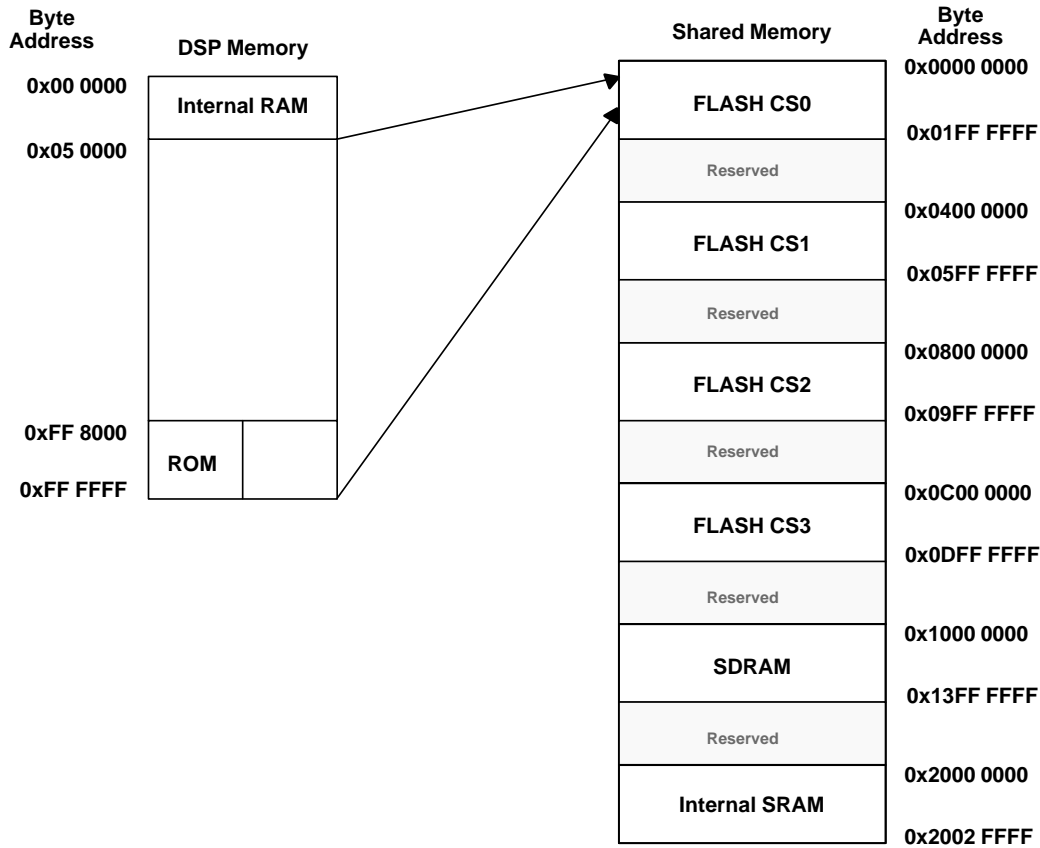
Byte Address

DSP Memory

0x00 0000

Internal RAM

0x05 0000

0xFF 8000

ROM

0xFF FFFF

Shared Memory

Byte Address

0x0000 0000

FLASH CS0

0x01FF FFFF

Reserved

0x0400 0000

FLASH CS1

0x05FF FFFF

Reserved

0x0800 0000

FLASH CS2

0x09FF FFFF

Reserved

0x0C00 0000

FLASH CS3

0x0DFF FFFF

Reserved

0x1000 0000

SDRAM

0x13FF FFFF

Reserved

0x2000 0000

Internal SRAM

0x2002 FFFF